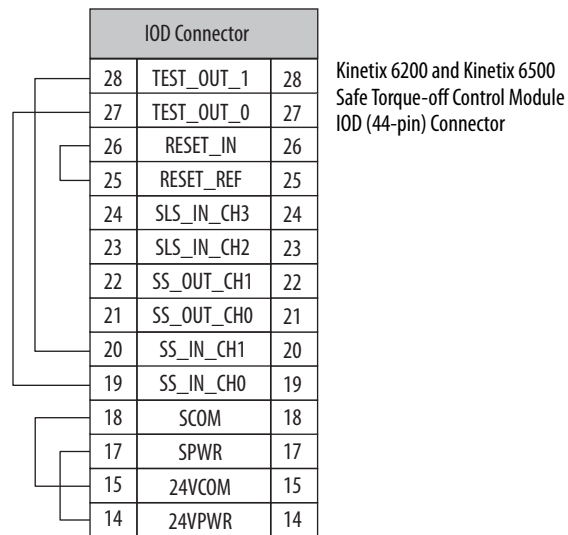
| IOD Connector | | |
|---|---|---|
| 28 | TEST_OUT_1 | 28 |
| 27 | TEST_OUT_0 | 27 |
| 26 | RESET_IN | 26 |
| 25 | RESET_REF | 25 |
| 24 | SLS_IN_CH3 | 24 |
| 23 | SLS_IN_CH2 | 23 |
| 22 | SS_OUT_CH1 | 22 |
| 21 | SS_OUT_CH0 | 21 |
| 20 | SS_IN_CH1 | 20 |
| 19 | SS_IN_CH0 | 19 |
| 18 | SCOM | 18 |
| 17 | SPWR | 17 |
| 15 | 24VCOM | 15 |
| 14 | 24VPWR | 14 |

Kinetix 6200 and Kinetix 6500 Safe Torque-off Control Module IOD (44-pin) Connector